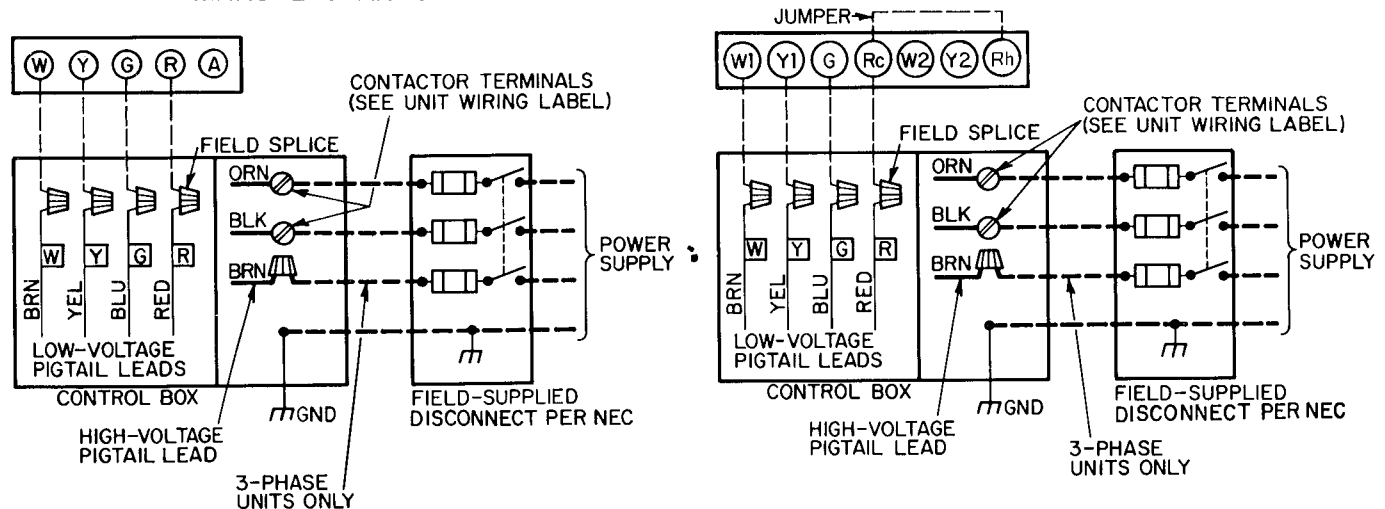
W Y G R A

CONTACTOR TERMINALS (SEE UNIT WIRING LABEL)

FIELD SPLICE

ORN

BLK

BRN

W Y G R

BRN YEL BLU RED

LOW-VOLTAGE PIGTAIL LEADS

CONTROL BOX

POWER SUPPLY

GND

FIELD-SUPPLIED DISCONNECT PER NEC

HIGH-VOLTAGE PIGTAIL LEAD

3-PHASE UNITS ONLY

JUMPER

W1 Y1 G Rc W2 Y2 Rh

CONTACTOR TERMINALS (SEE UNIT WIRING LABEL)

FIELD SPLICE

ORN

BLK

BRN

W Y G R

BRN YEL BLU RED

LOW-VOLTAGE PIGTAIL LEADS

CONTROL BOX

POWER SUPPLY

GND

FIELD-SUPPLIED DISCONNECT PER NEC

HIGH-VOLTAGE PIGTAIL LEAD

3-PHASE UNITS ONLY